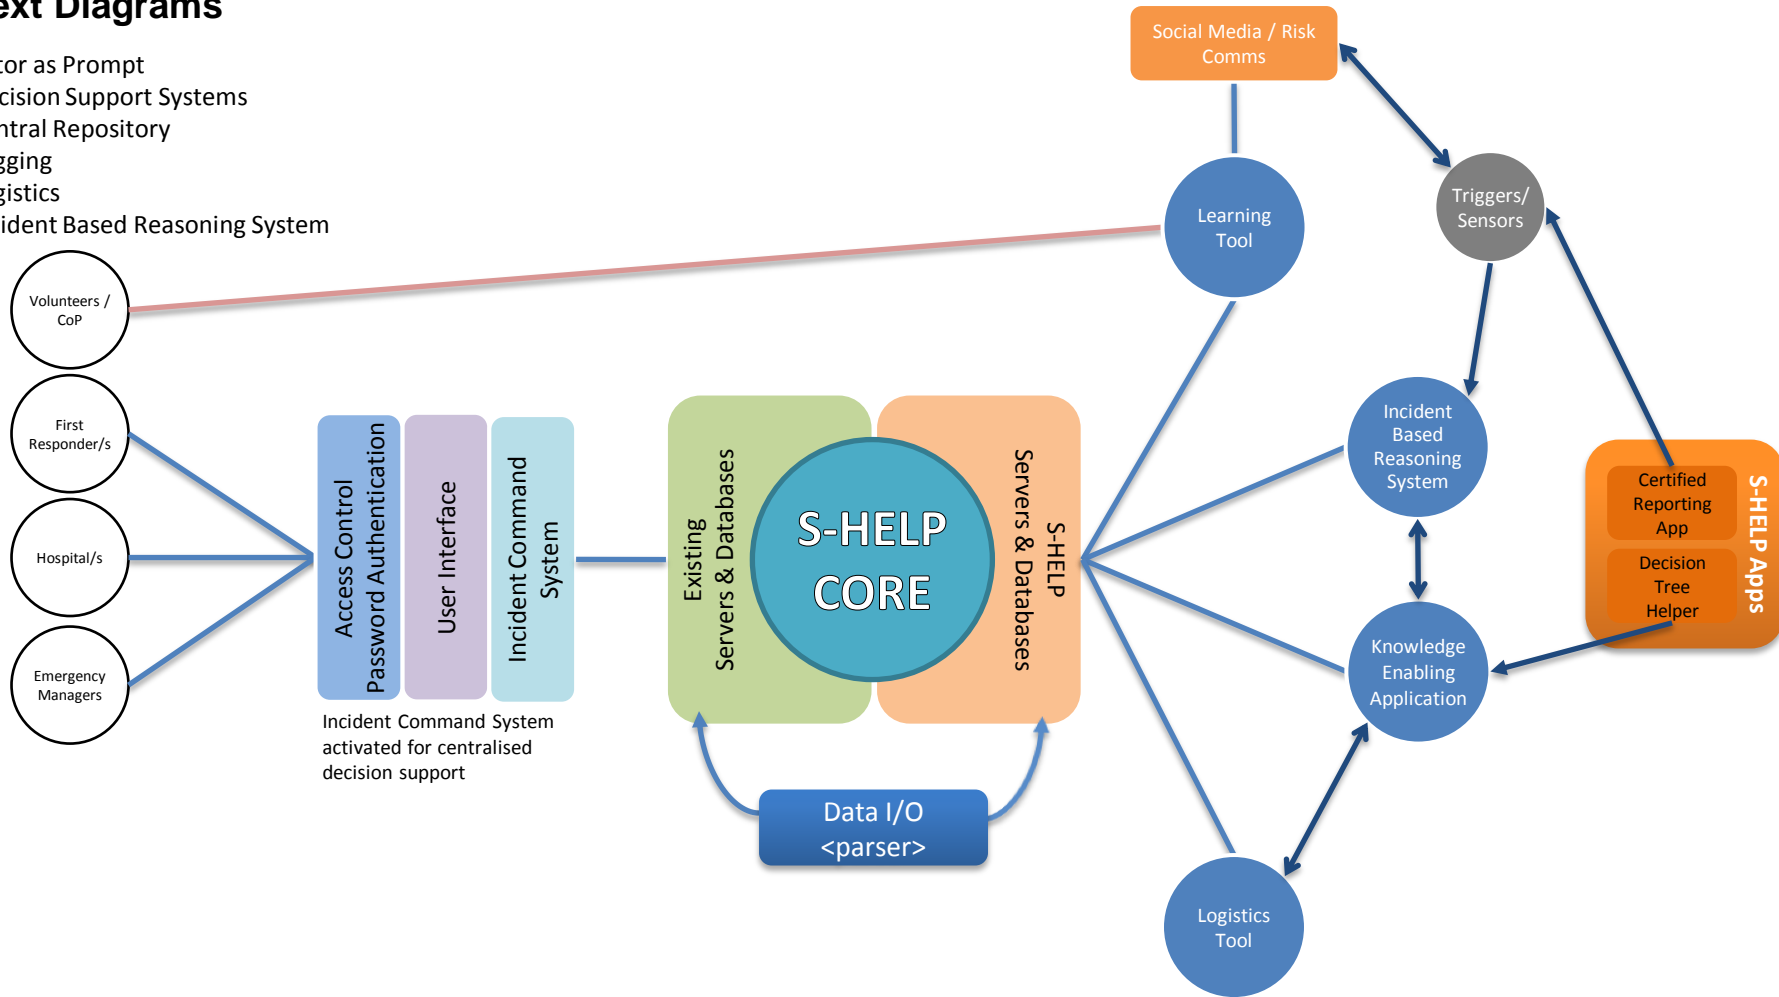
ext Diagrams

tor as Prompt
cision Support Systems
ntral Repository
gging
gistics
ident Based Reasoning System

Social Media / Risk Comms

Learning Tool

Triggers/ Sensors

Volunteers / CoP

First Responder/s

Hospital/s

Emergency Managers

Access Control Password Authentication

User Interface

Incident Command System

Incident Command System activated for centralised decision support

Existing Servers & Databases

S-HELP CORE

S-HELP Servers & Databases

Incident Based Reasoning System

Knowledge Enabling Application

S-HELP Apps

Certified Reporting App

Decision Tree Helper

Data I/O <parser>

Logistics Tool